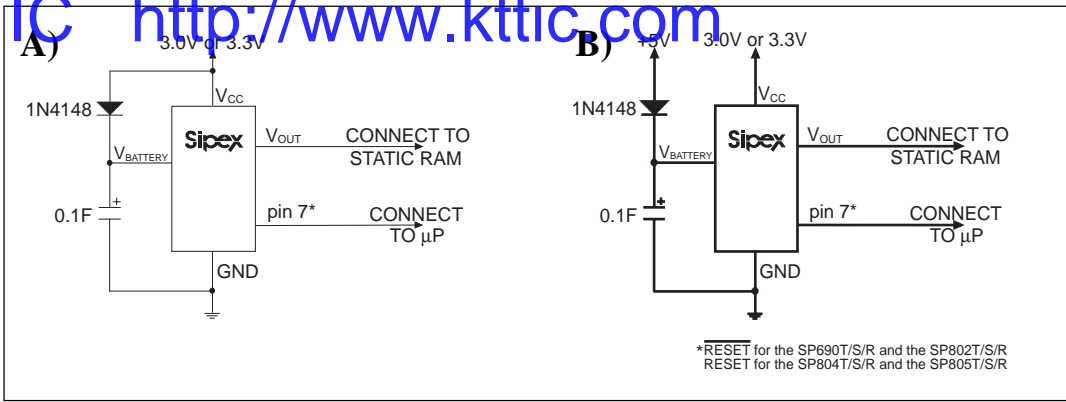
IC http://www.kttic.com

A)

3.0V or 3.3V

$V_{CC}$

1N4148

Sipex

$V_{OUT}$

CONNECT TO STATIC RAM

$V_{BATTERY}$

0.1F

+

pin 7*

CONNECT TO µP

GND

B)

+5V

3.0V or 3.3V

$V_{CC}$

1N4148

Sipex

$V_{OUT}$

CONNECT TO STATIC RAM

$V_{BATTERY}$

0.1F

+

pin 7*

CONNECT TO µP

GND

*$\overline{\text{RESET}}$ for the SP690T/S/R and the SP802T/S/R
RESET for the SP804T/S/R and the SP805T/S/R